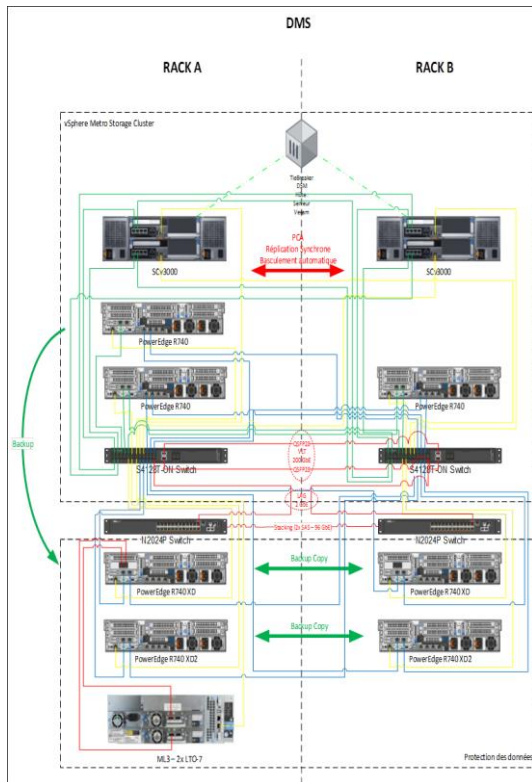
DMS

RACK A

RACK B

vSphere Metro Storage Cluster

Tiebreaker
DCM
Hôte
Serveur
Veeam

PCA
Réplication Synchrone
Basculement automatique

SCv3000

SCv3000

PowerEdge R740

PowerEdge R740

PowerEdge R740

PowerEdge R740

Backup

QSFP28
VLT
200Gbit
QSFP28

S4128T-ON Switch

S4128T-ON Switch

LAG
2x10G

Stacking (2x SAS – 96 Gbit)

N2024P Switch

N2024P Switch

Backup Copy

PowerEdge R740 XD

PowerEdge R740 XD

Backup Copy

PowerEdge R740 XD2

PowerEdge R740 XD2

ML3 – 2x LTO-7

Protection des données